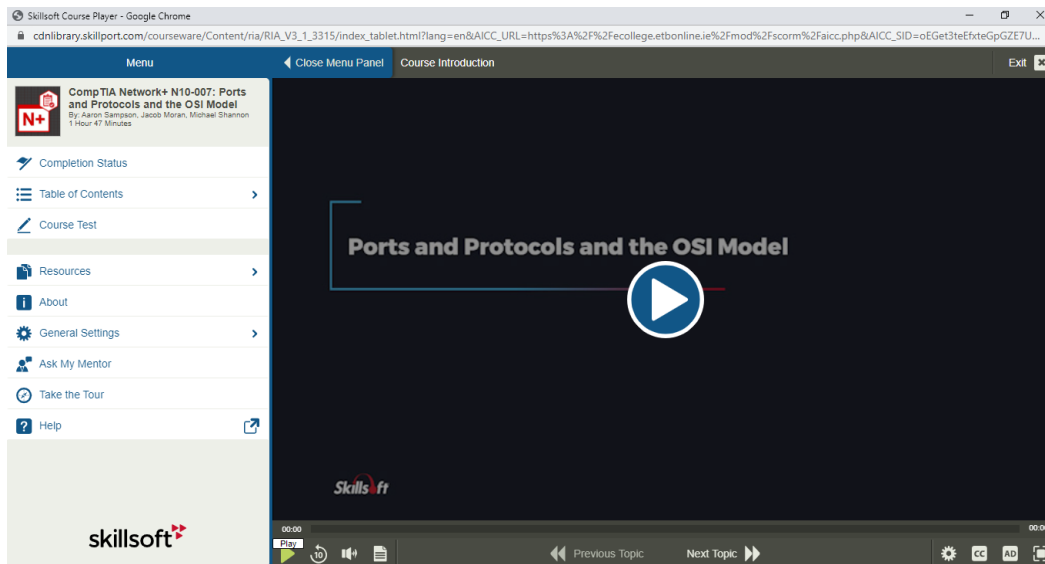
Skillsoft Course Player - Google Chrome

cdnlibrary.skillport.com/courseware/Content/ria/RIA_V3_1_3315/index_tablet.html?lang=en&AICC_URL=https%3A%2F%2Fecollege.etbonline.ie%2Fmod%2Fscorm%2Faicc.php&AICC_SID=oEGet3teEfxteGpGZE7U...

Menu

Close Menu Panel

Course Introduction

Exit

N+

CompTIA Network+ N10-007: Ports and Protocols and the OSI Model
By: Aaron Sampson, Jacob Moran, Michael Shannon
1 Hour 47 Minutes

Completion Status

Table of Contents

Course Test

Resources

About

General Settings

Ask My Mentor

Take the Tour

Help

skillsoft

Ports and Protocols and the OSI Model

Skillsoft

00:00

00:0

Play

10

Previous Topic

Next Topic

CC

AD